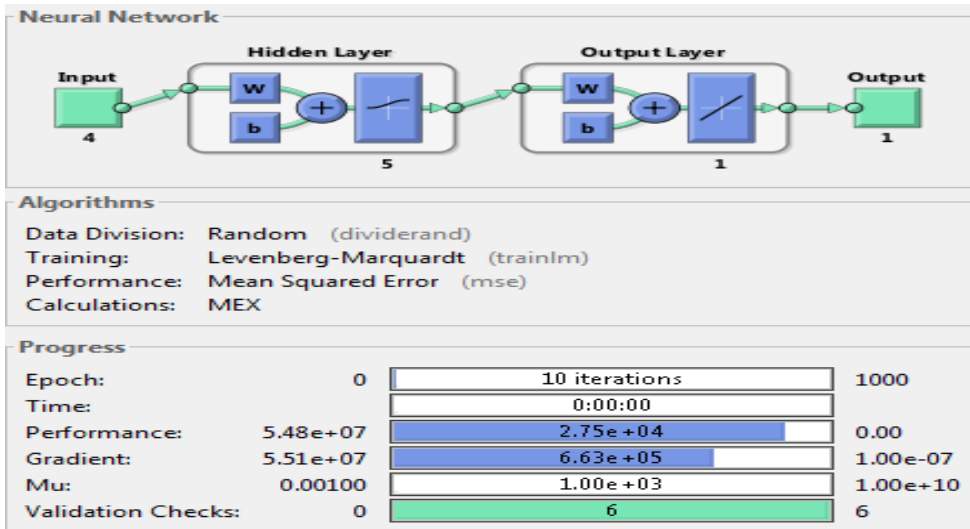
Neural Network

Hidden Layer

Output Layer

Input

4

W

b

5

W

b

1

Output

1

Algorithms

Data Division: Random (dividerand)
Training: Levenberg-Marquardt (trainlm)
Performance: Mean Squared Error (mse)
Calculations: MEX

Progress

| | | | |
|---|---|---|---|
| Epoch: | 0 | 10 iterations | 1000 |
| Time: | | 0:00:00 | |
| Performance: | 5.48e+07 | 2.75e+04 | 0.00 |
| Gradient: | 5.51e+07 | 6.63e+05 | 1.00e-07 |
| Mu: | 0.00100 | 1.00e+03 | 1.00e+10 |
| Validation Checks: | 0 | 6 | 6 |